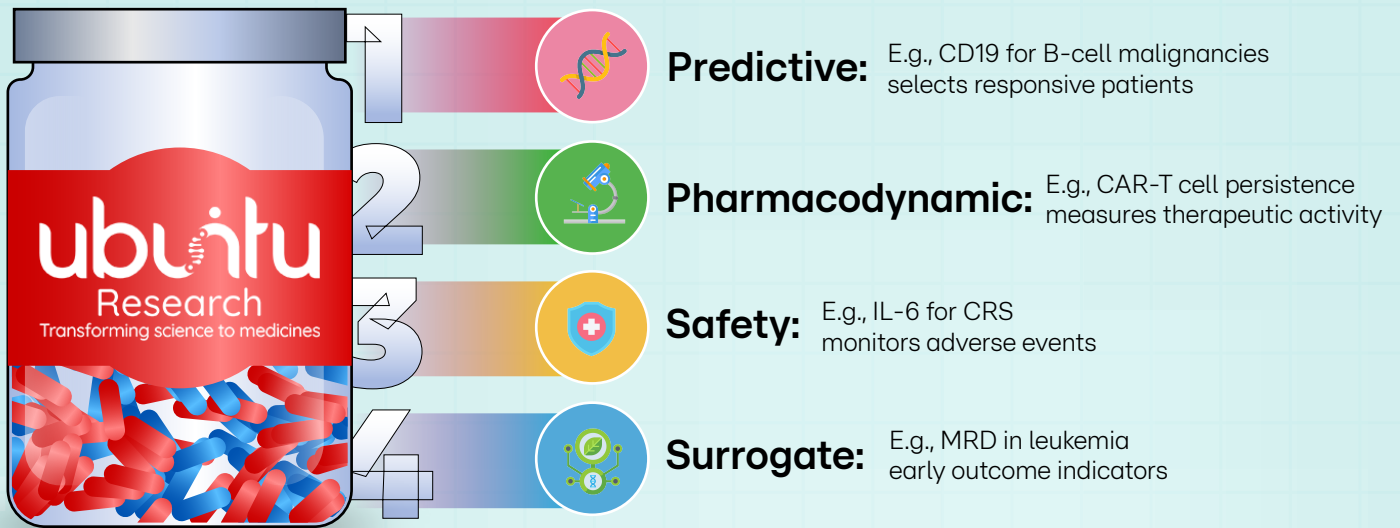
ubuntu
Research
Transforming science to medicines

1
Predictive: E.g., CD19 for B-cell malignancies selects responsive patients

2
Pharmacodynamic: E.g., CAR-T cell persistence measures therapeutic activity

3
Safety: E.g., IL-6 for CRS monitors adverse events

4
Surrogate: E.g., MRD in leukemia early outcome indicators